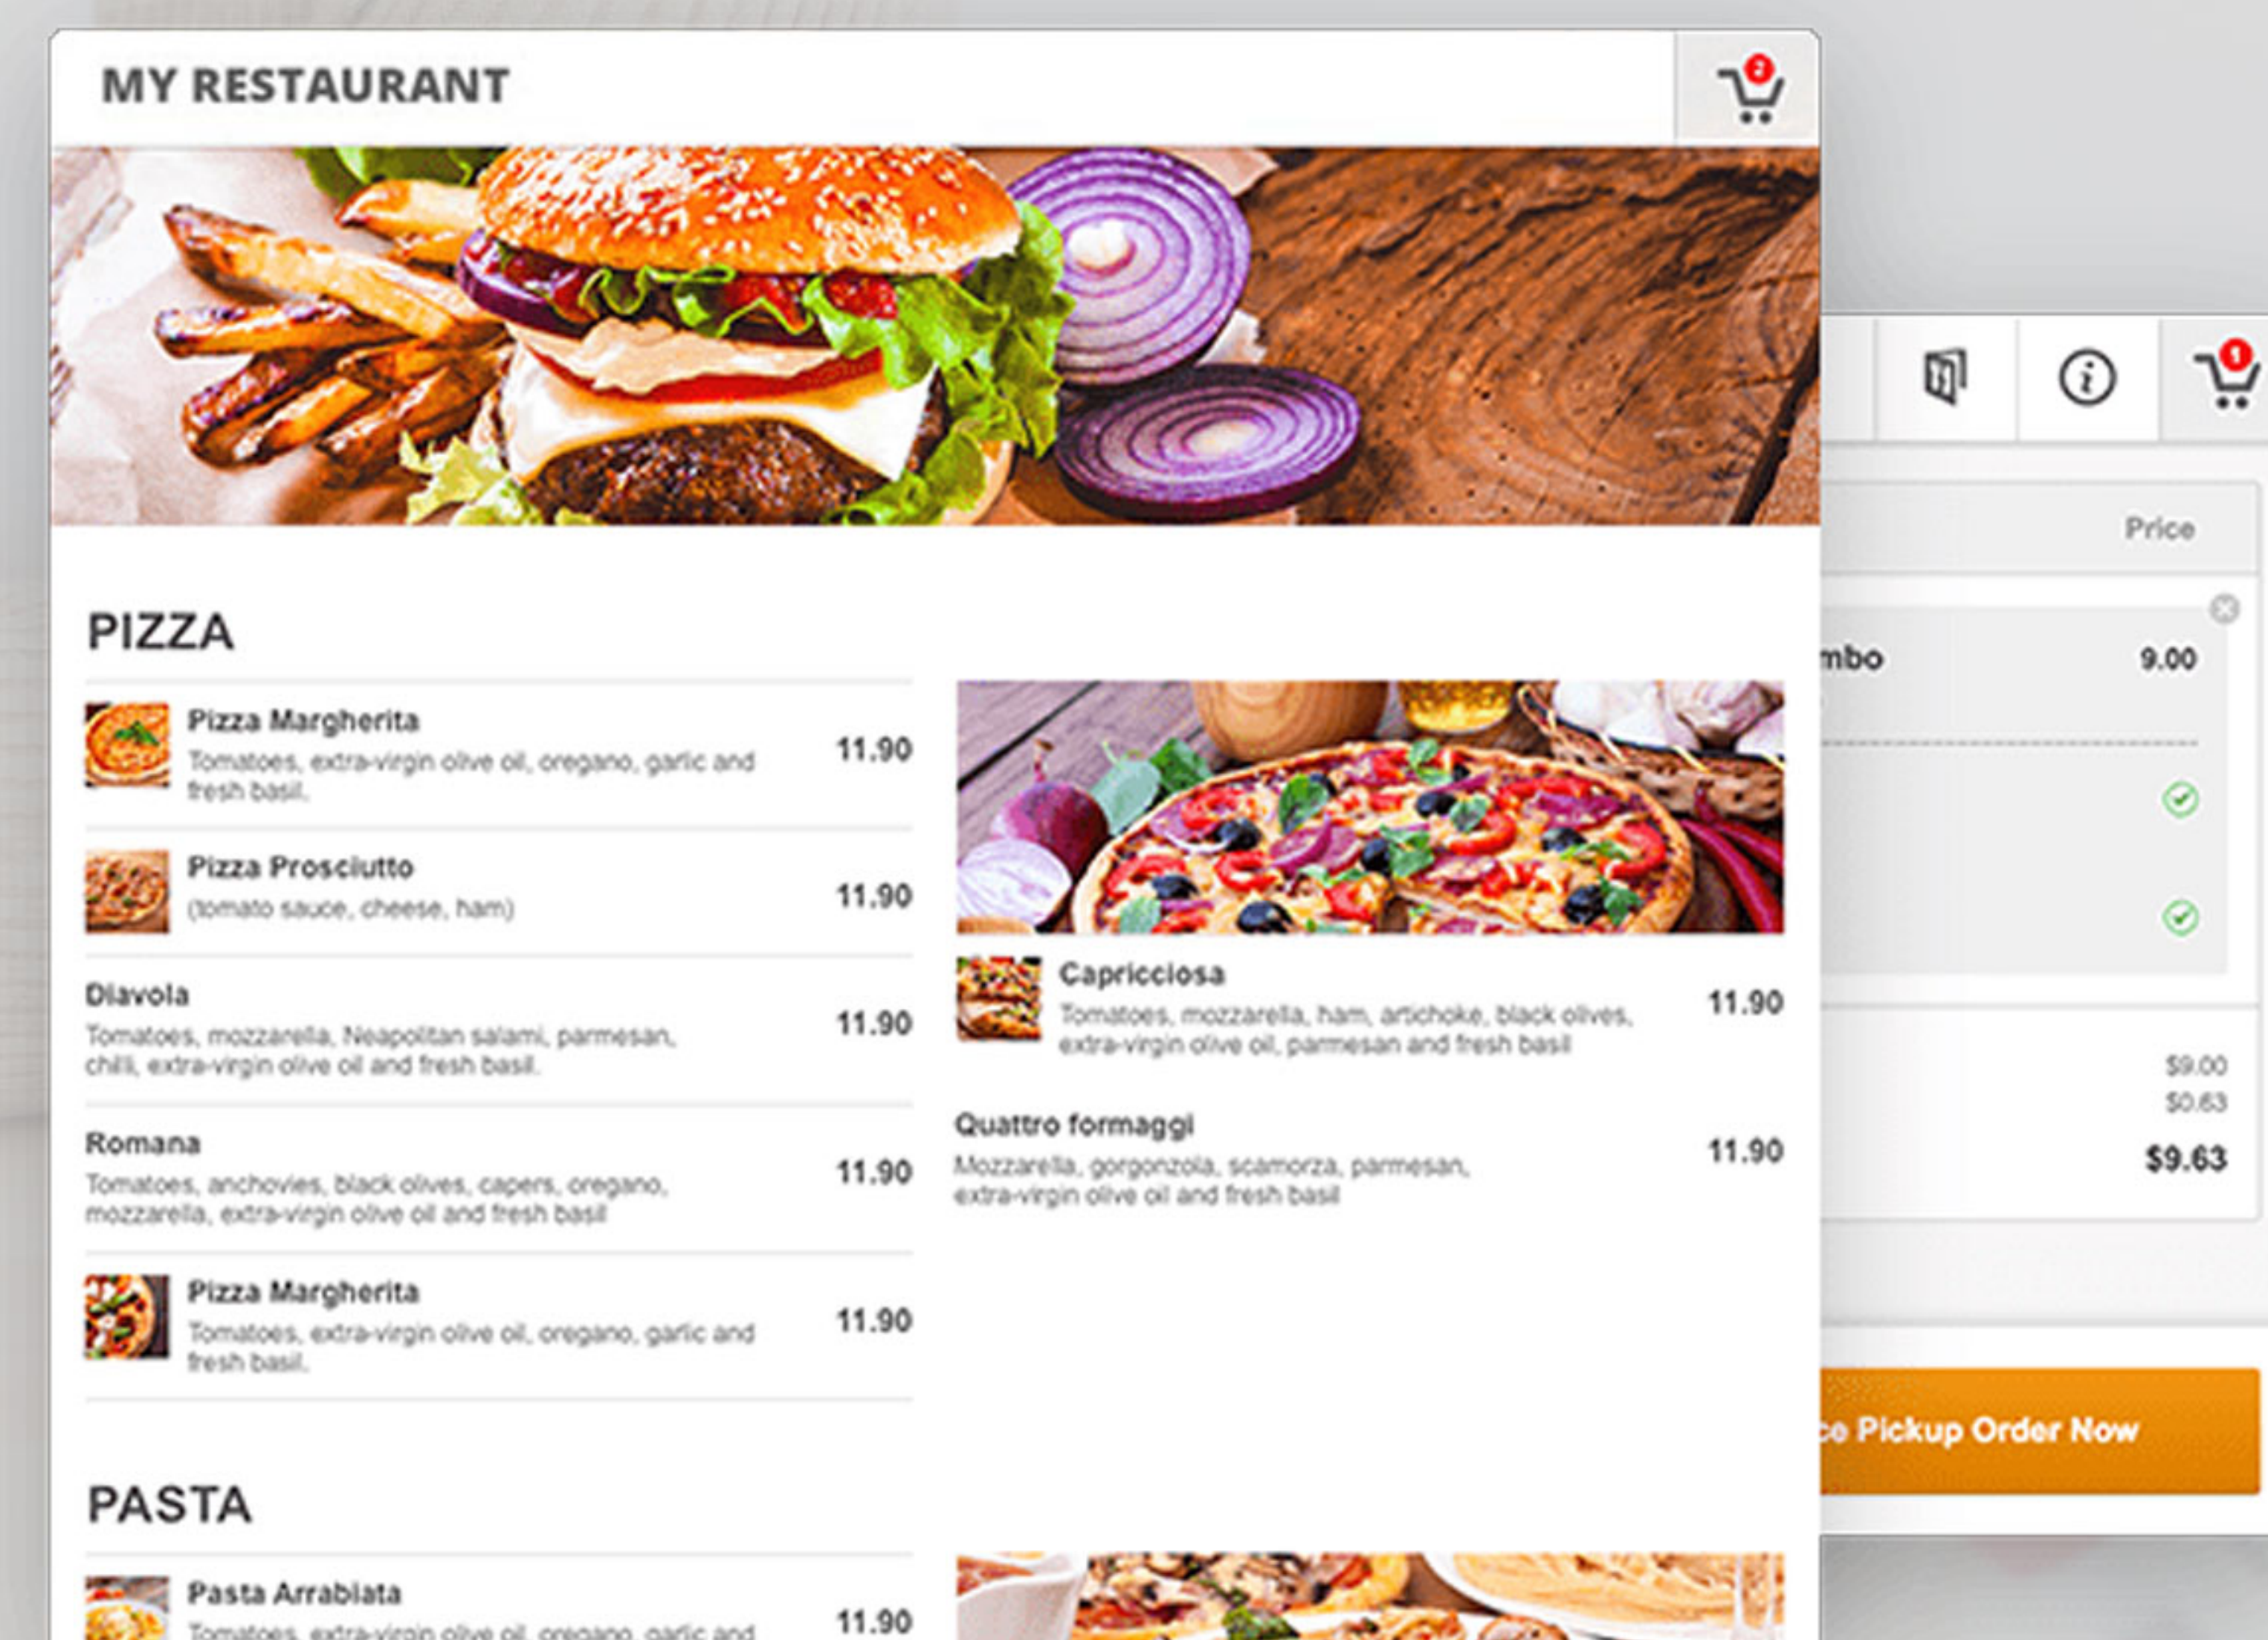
MY RESTAURANT

2

PIZZA

Pizza Margherita
Tomatoes, extra-virgin olive oil, oregano, garlic and fresh basil.
11.90

Pizza Prosciutto
(tomato sauce, cheese, ham)
11.90

Diavola
Tomatoes, mozzarella, Neapolitan salami, parmesan, chili, extra-virgin olive oil and fresh basil.
11.90

Romana
Tomatoes, anchovies, black olives, capers, oregano, mozzarella, extra-virgin olive oil and fresh basil
11.90

Pizza Margherita
Tomatoes, extra-virgin olive oil, oregano, garlic and fresh basil.
11.90

Capricciosa
Tomatoes, mozzarella, ham, artichoke, black olives, extra-virgin olive oil, parmesan and fresh basil
11.90

Quattro formaggi
Mozzarella, gorgonzola, scamorza, parmesan, extra-virgin olive oil and fresh basil
11.90

PASTA

Pasta Arrabiata
Tomatoes, extra-virgin olive oil, oregano, garlic and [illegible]
11.90

1

Price

mbo
9.00

$9.00
$0.63
$9.63

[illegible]e Pickup Order Now